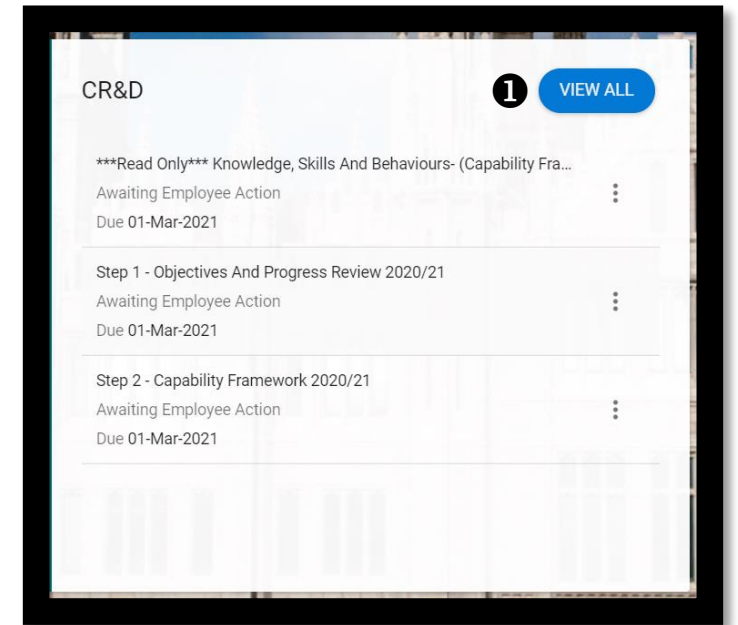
CR&D

❶ VIEW ALL

\*\*\*Read Only\*\*\* Knowledge, Skills And Behaviours- (Capability Fra...
Awaiting Employee Action
Due 01-Mar-2021

Step 1 - Objectives And Progress Review 2020/21
Awaiting Employee Action
Due 01-Mar-2021

Step 2 - Capability Framework 2020/21
Awaiting Employee Action
Due 01-Mar-2021